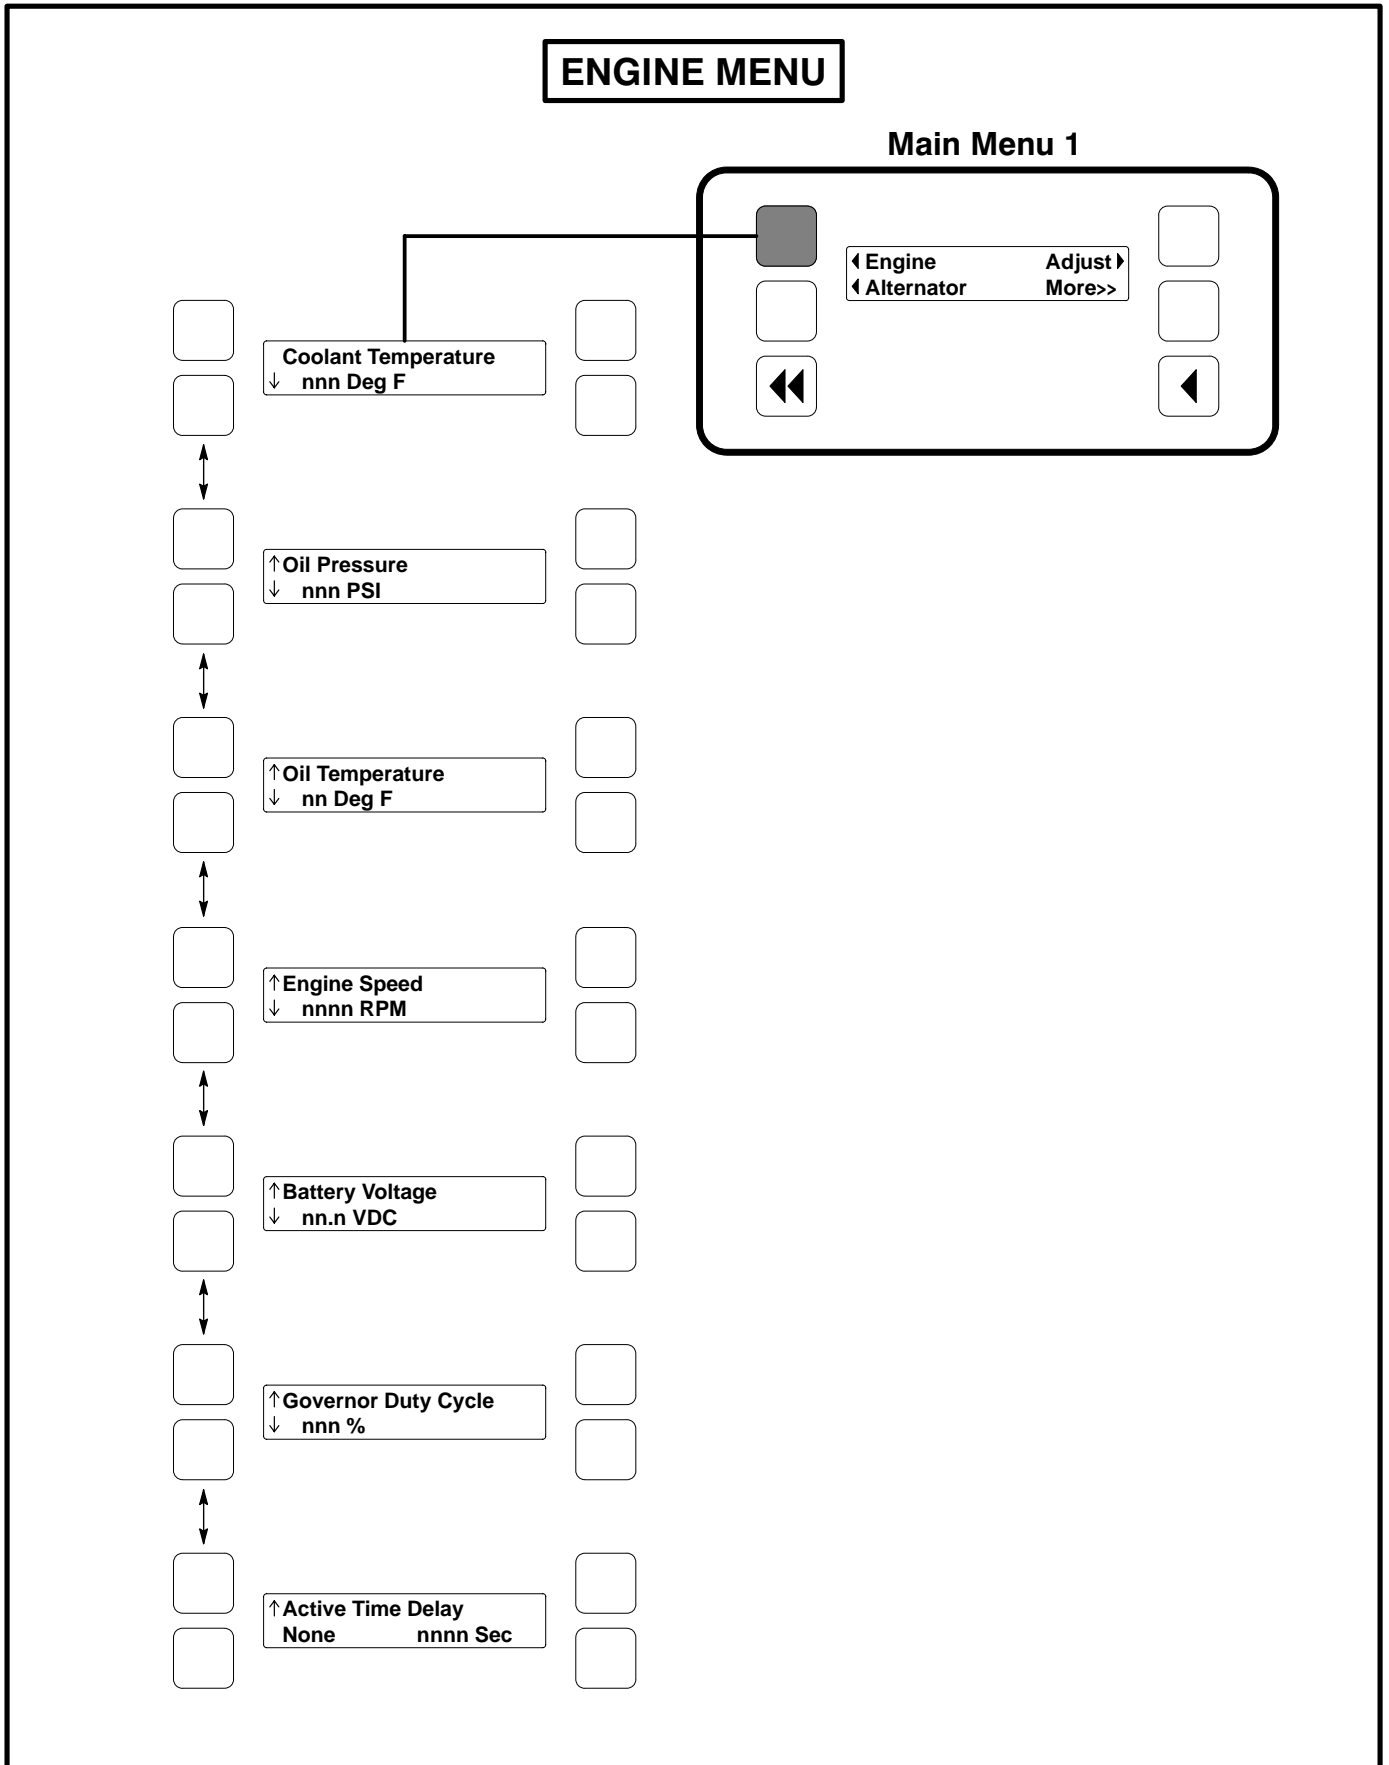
ENGINE MENU

Main Menu 1

◂ Engine Adjust ▸
◂ Alternator More>>

Coolant Temperature
↓ nnn Deg F

↑ Oil Pressure
↓ nnn PSI

↑ Oil Temperature
↓ nn Deg F

↑ Engine Speed
↓ nnnn RPM

↑ Battery Voltage
↓ nn.n VDC

↑ Governor Duty Cycle
↓ nnn %

↑ Active Time Delay
None nnnn Sec